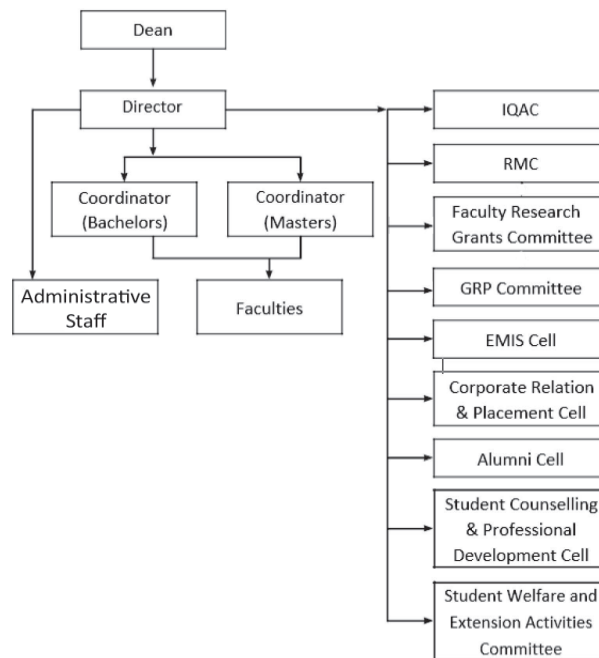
Dean

Director

Coordinator (Bachelors)

Coordinator (Masters)

Administrative Staff

Faculties

IQAC

RMC

Faculty Research Grants Committee

GRP Committee

EMIS Cell

Corporate Relation & Placement Cell

Alumni Cell

Student Counselling & Professional Development Cell

Student Welfare and Extension Activities Committee